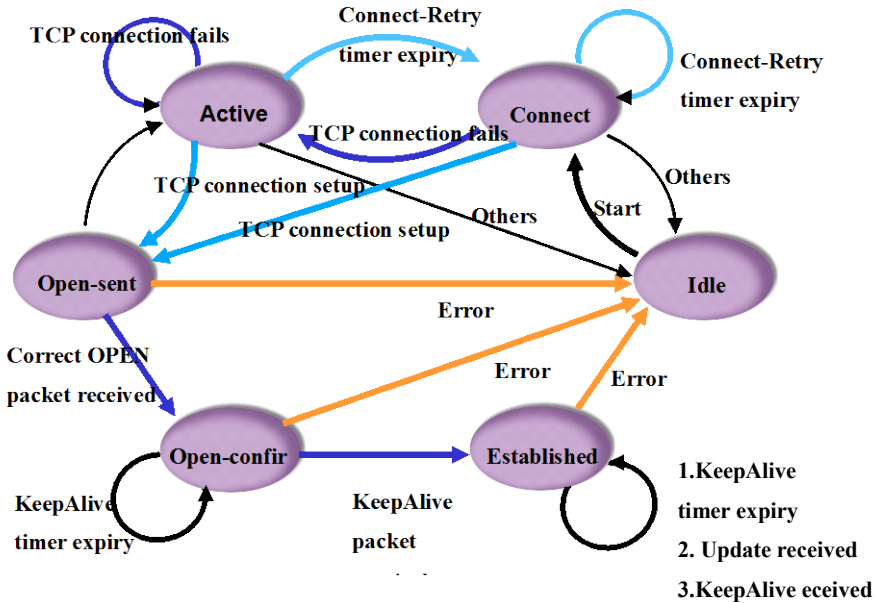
TCP connection fails

Connect-Retry timer expiry

Connect-Retry timer expiry

Active

Connect

TCP connection fails

TCP connection setup

Others

Start

Others

TCP connection setup

Open-sent

Idle

Error

Correct OPEN packet received

Error

Error

Open-confir

Established

KeepAlive timer expiry

KeepAlive packet

1.KeepAlive timer expiry

2. Update received

3.KeepAlive eceived